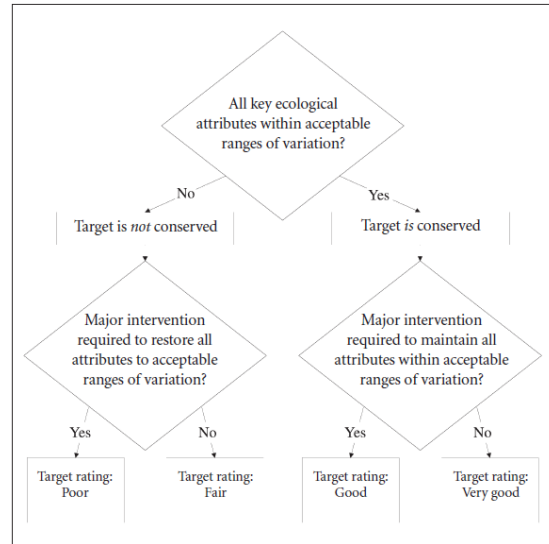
All key ecological attributes within acceptable ranges of variation?

No

Yes

Target is *not* conserved

Target *is* conserved

Major intervention required to restore all attributes to acceptable ranges of variation?

Major intervention required to maintain all attributes within acceptable ranges of variation?

Yes

No

Yes

No

Target rating: Poor

Target rating: Fair

Target rating: Good

Target rating: Very good